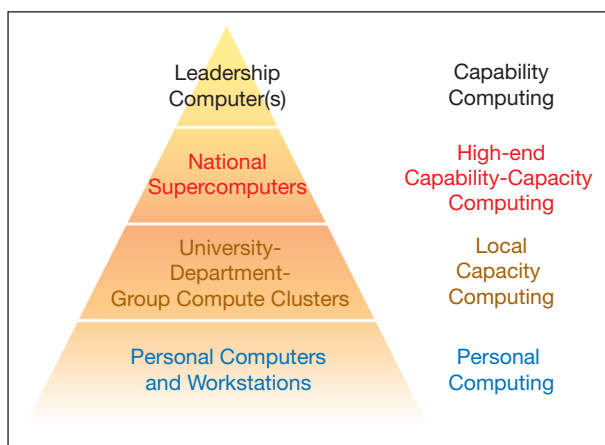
Leadership Computer(s)

Capability Computing

National Supercomputers

High-end Capability-Capacity Computing

University-Department-Group Compute Clusters

Local Capacity Computing

Personal Computers and Workstations

Personal Computing